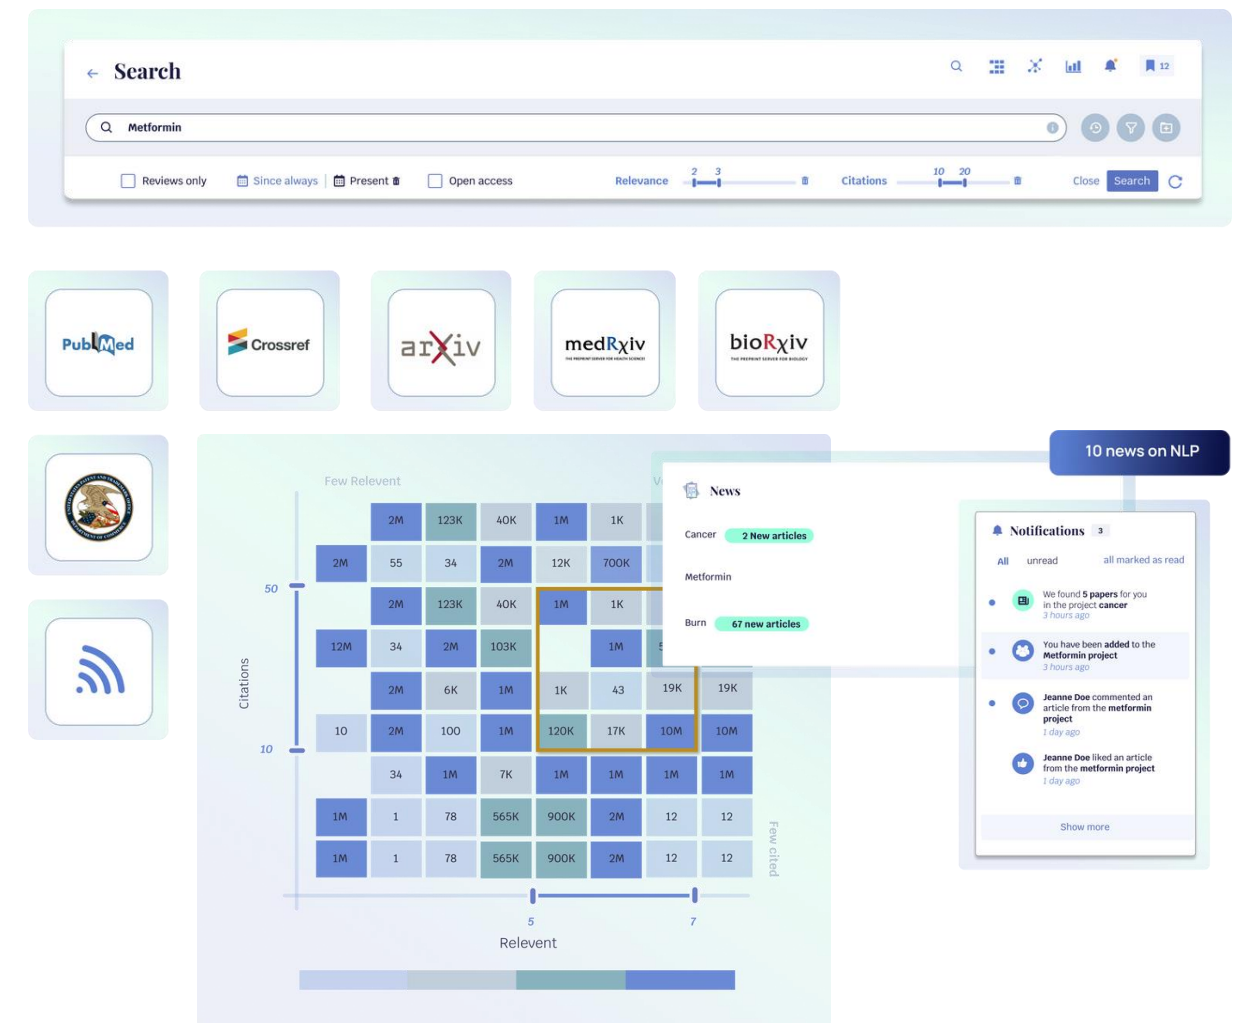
← Search

12

Metformin

Reviews only
Since always
Present
Open access
Relevance
2 3
Citations
10 20
Close
Search

PubMed
Crossref
arXiv
medRxiv
bioRxiv

10 news on NLP

Few Relevent

| | 2M | 123K | 40K | 1M | 1K |
|---|---|---|---|---|---|
| 2M | 55 | 34 | 2M | 12K | 700K |
| | 2M | 123K | 40K | 1M | 1K |
| 12M | 34 | 2M | 103K | | 1M |
| | 2M | 6K | 1M | 1K | 43 | 19K | 19K |
| 10 | 2M | 100 | 1M | 120K | 17K | 10M | 10M |
| | 34 | 1M | 7K | 1M | 1M | 1M | 1M |
| 1M | 1 | 78 | 565K | 900K | 2M | 12 | 12 |
| 1M | 1 | 78 | 565K | 900K | 2M | 12 | 12 |

Citations
50
10
5
7
Relevent
Few cited

News
Cancer 2 New articles
Metformin
Burn 67 new articles

Notifications 3
All unread all marked as read
We found 5 papers for you in the project cancer
3 hours ago
You have been added to the Metformin project
3 hours ago
Jeanne Doe commented an article from the metformin project
1 day ago
Jeanne Doe liked an article from the metformin project
1 day ago
Show more